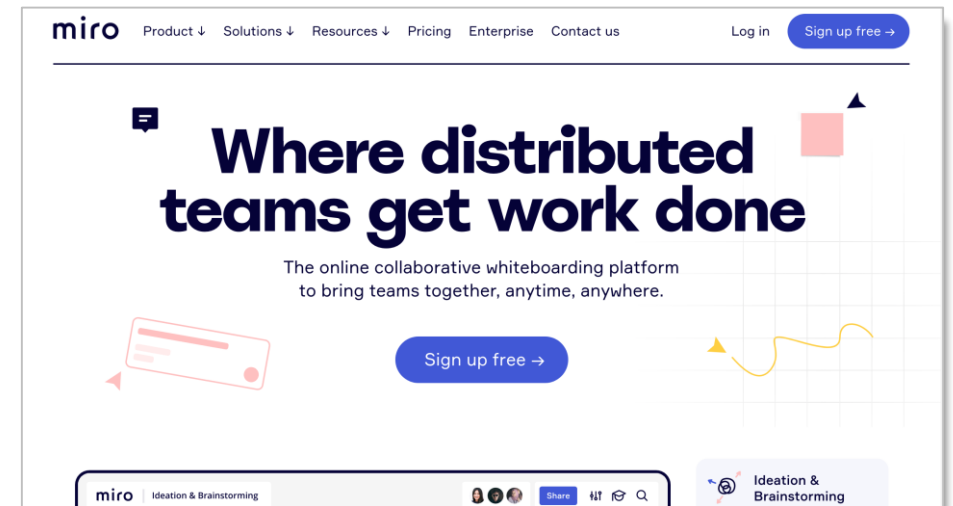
miro Product ↓ Solutions ↓ Resources ↓ Pricing Enterprise Contact us Log in Sign up free →

Where distributed teams get work done

The online collaborative whiteboarding platform to bring teams together, anytime, anywhere.

Sign up free →

miro Ideation & Brainstorming Share

Ideation & Brainstorming